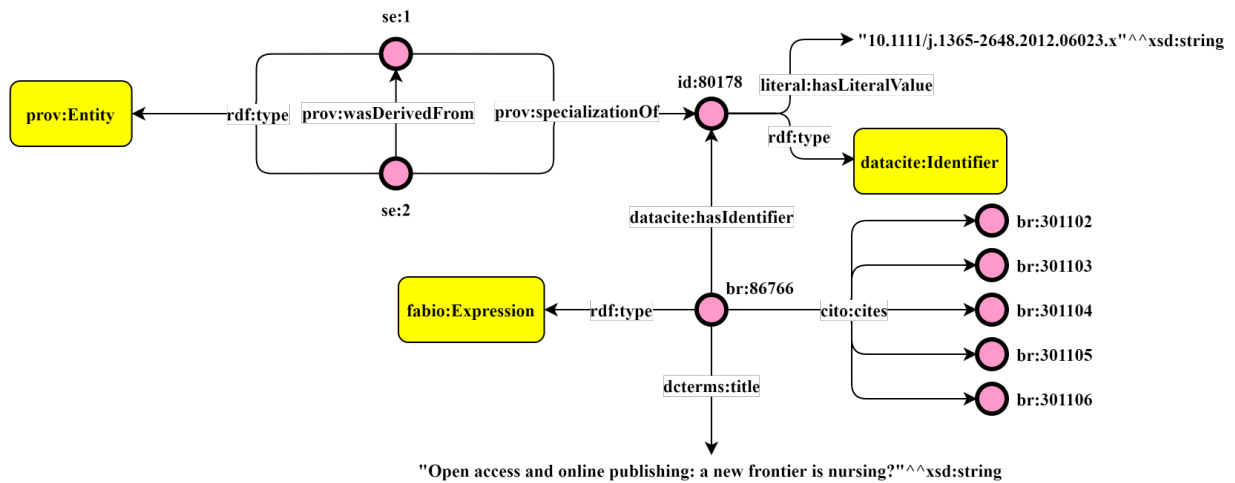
se:1

prov:Entity

rdf:type

prov:wasDerivedFrom

prov:specializationOf

se:2

id:80178

"10.1111/j.1365-2648.2012.06023.x"^^xsd:string

literal:hasLiteralValue

rdf:type

datacite:Identifier

datacite:hasIdentifier

br:301102

br:301103

fabio:Expression

rdf:type

br:86766

cito:cites

br:301104

br:301105

br:301106

dcterms:title

"Open access and online publishing: a new frontier is nursing?"^^xsd:string